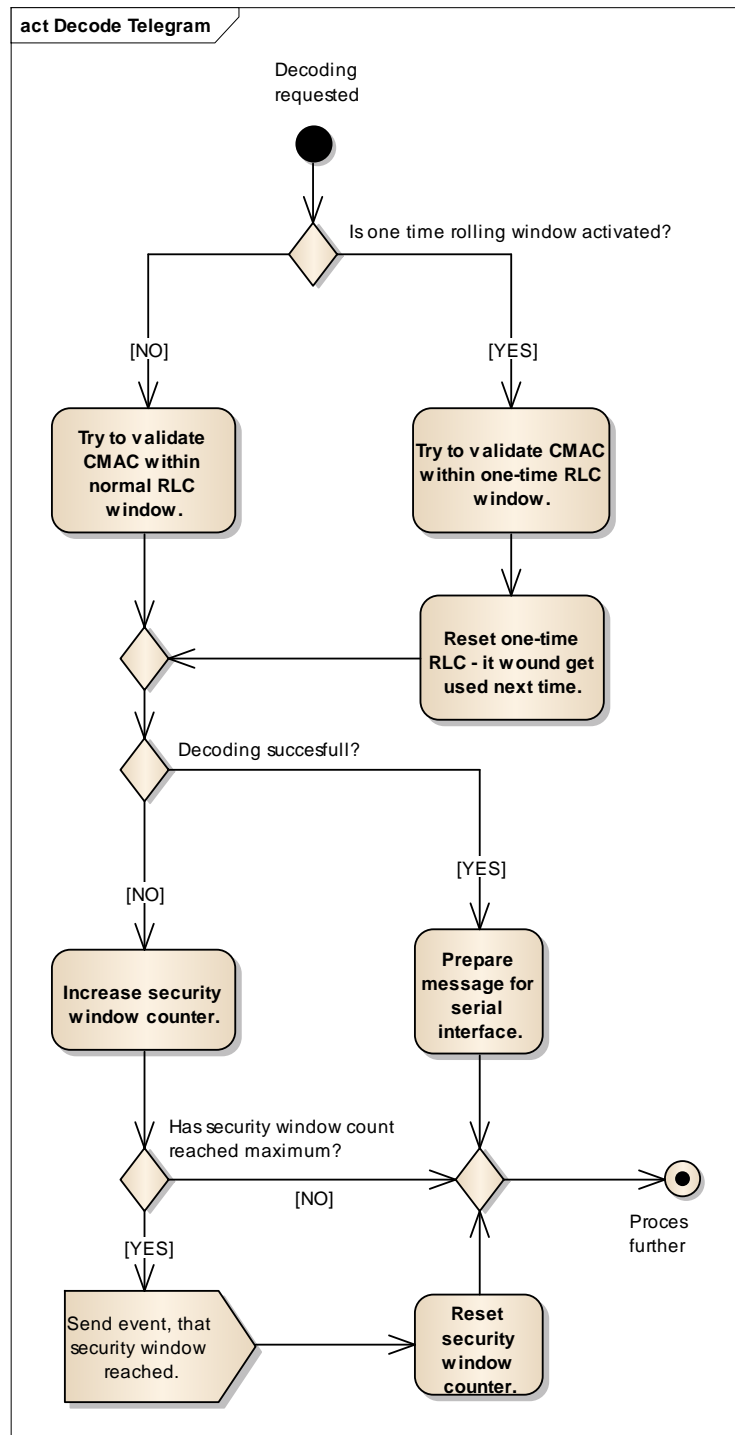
act Decode Telegram

Decoding requested

Is one time rolling window activated?

[NO]

[YES]

Try to validate CMAC within normal RLC window.

Try to validate CMAC within one-time RLC window.

Reset one-time RLC - it wound get used next time.

Decoding succesfull?

[NO]

[YES]

Increase security window counter.

Prepare message for serial interface.

Has security window count reached maximum?

[NO]

Proces further

[YES]

Send event, that security window reached.

Reset security window counter.